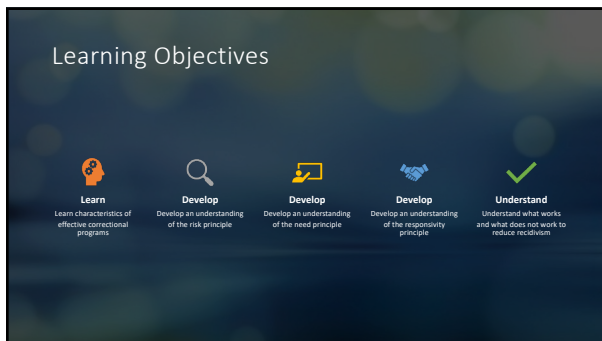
Learning Objectives

Learn
Learn characteristics of effective correctional programs

Develop
Develop an understanding of the risk principle

Develop
Develop an understanding of the need principle

Develop
Develop an understanding of the responsivity principle

Understand
Understand what works and what does not work to reduce recidivism